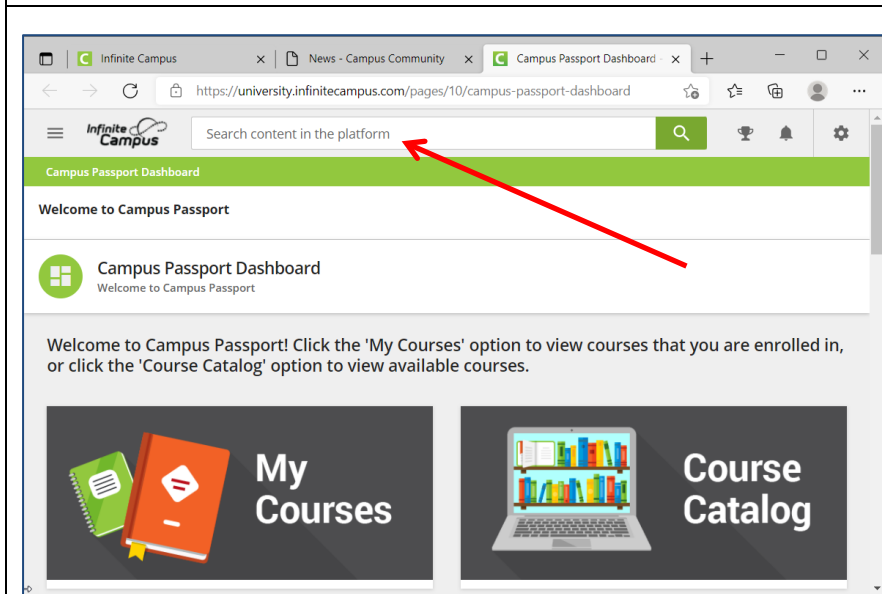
Infinite Campus × News - Campus Community × Campus Passport Dashboard - ×

https://university.infinitecampus.com/pages/10/campus-passport-dashboard

Infinite Campus

Search content in the platform

Campus Passport Dashboard

Welcome to Campus Passport

Campus Passport Dashboard
Welcome to Campus Passport

Welcome to Campus Passport! Click the 'My Courses' option to view courses that you are enrolled in, or click the 'Course Catalog' option to view available courses.

My Courses

Course Catalog